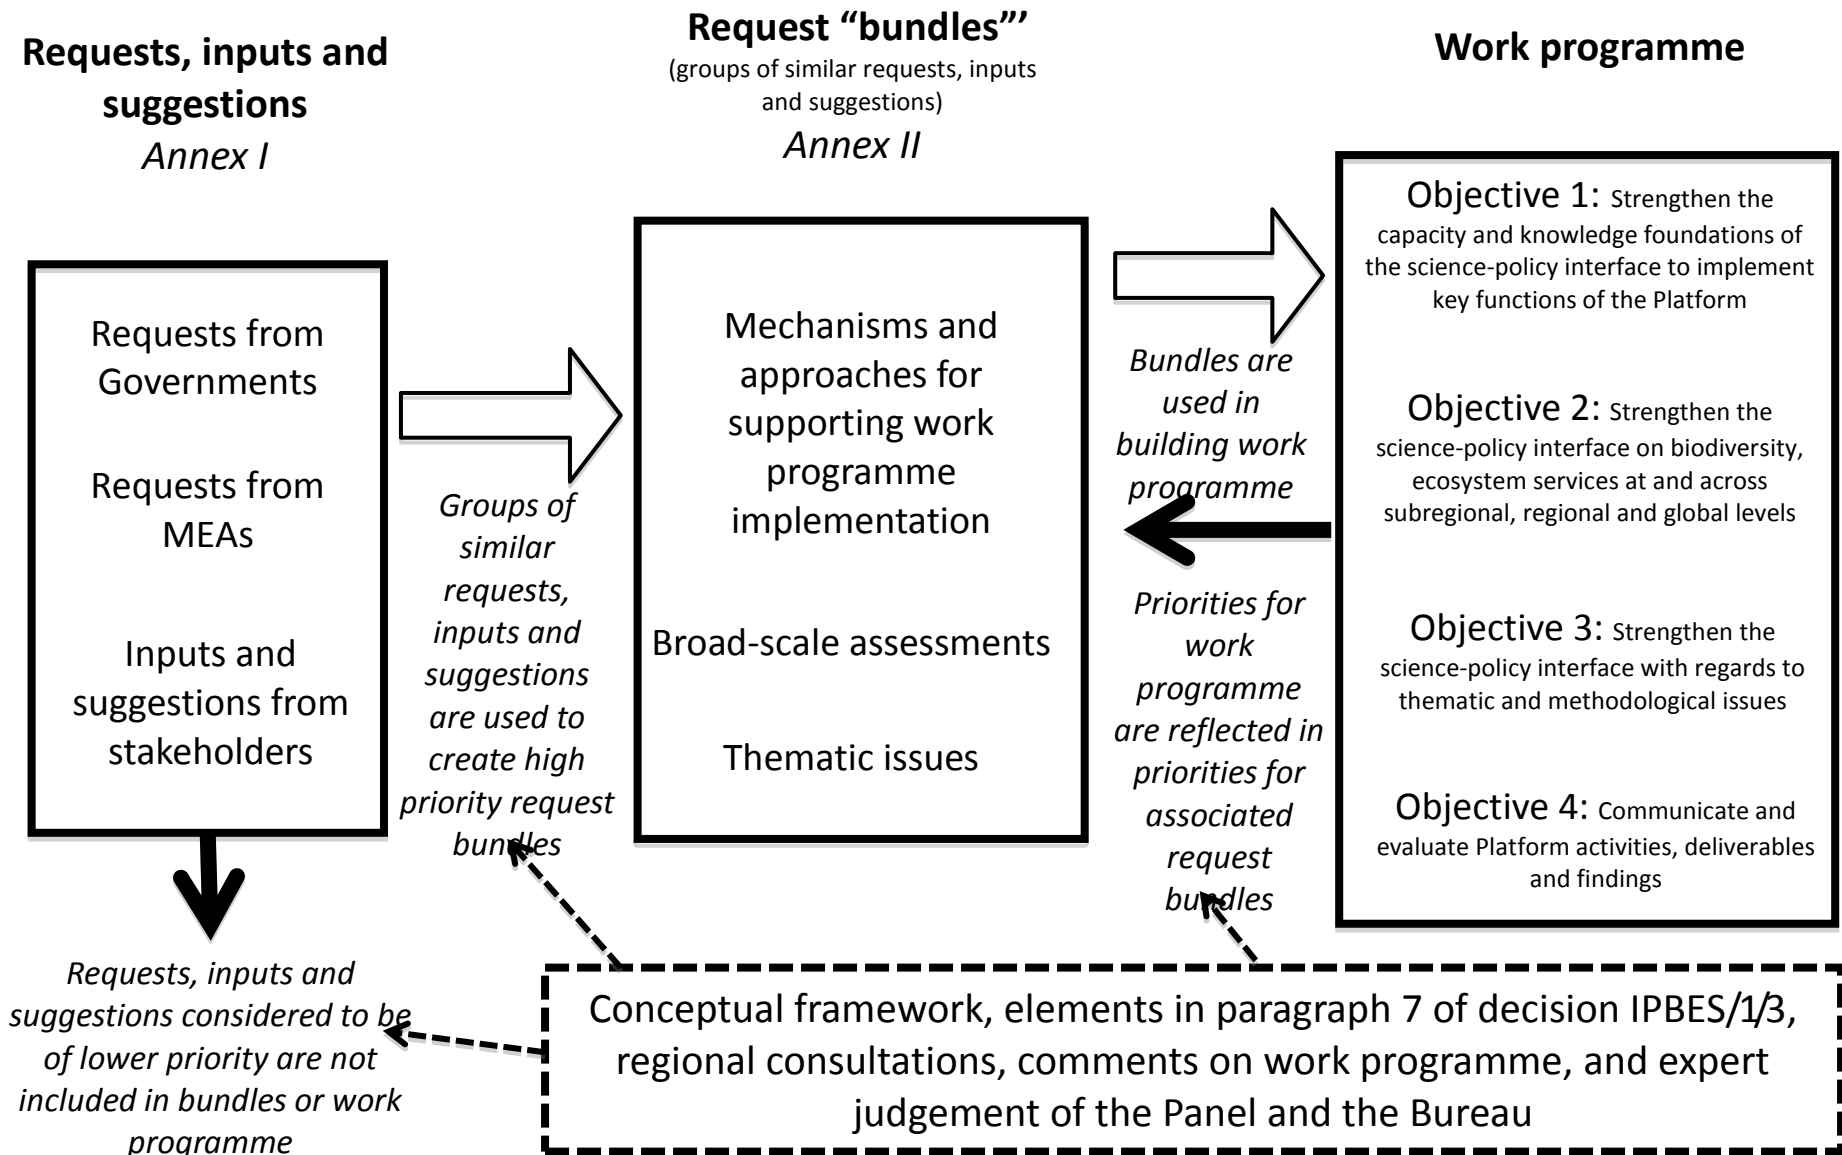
**Requests, inputs and suggestions**
*Annex I*

**Request "bundles"'**
(groups of similar requests, inputs and suggestions)
*Annex II*

**Work programme**

Requests from Governments

Requests from MEAs

Inputs and suggestions from stakeholders

*Groups of similar requests, inputs and suggestions are used to create high priority request bundles*

Mechanisms and approaches for supporting work programme implementation

Broad-scale assessments

Thematic issues

*Bundles are used in building work programme*

*Priorities for work programme are reflected in priorities for associated request bundles*

Objective 1: Strengthen the capacity and knowledge foundations of the science-policy interface to implement key functions of the Platform

Objective 2: Strengthen the science-policy interface on biodiversity, ecosystem services at and across subregional, regional and global levels

Objective 3: Strengthen the science-policy interface with regards to thematic and methodological issues

Objective 4: Communicate and evaluate Platform activities, deliverables and findings

*Requests, inputs and suggestions considered to be of lower priority are not included in bundles or work programme*

Conceptual framework, elements in paragraph 7 of decision IPBES/1/3, regional consultations, comments on work programme, and expert judgement of the Panel and the Bureau